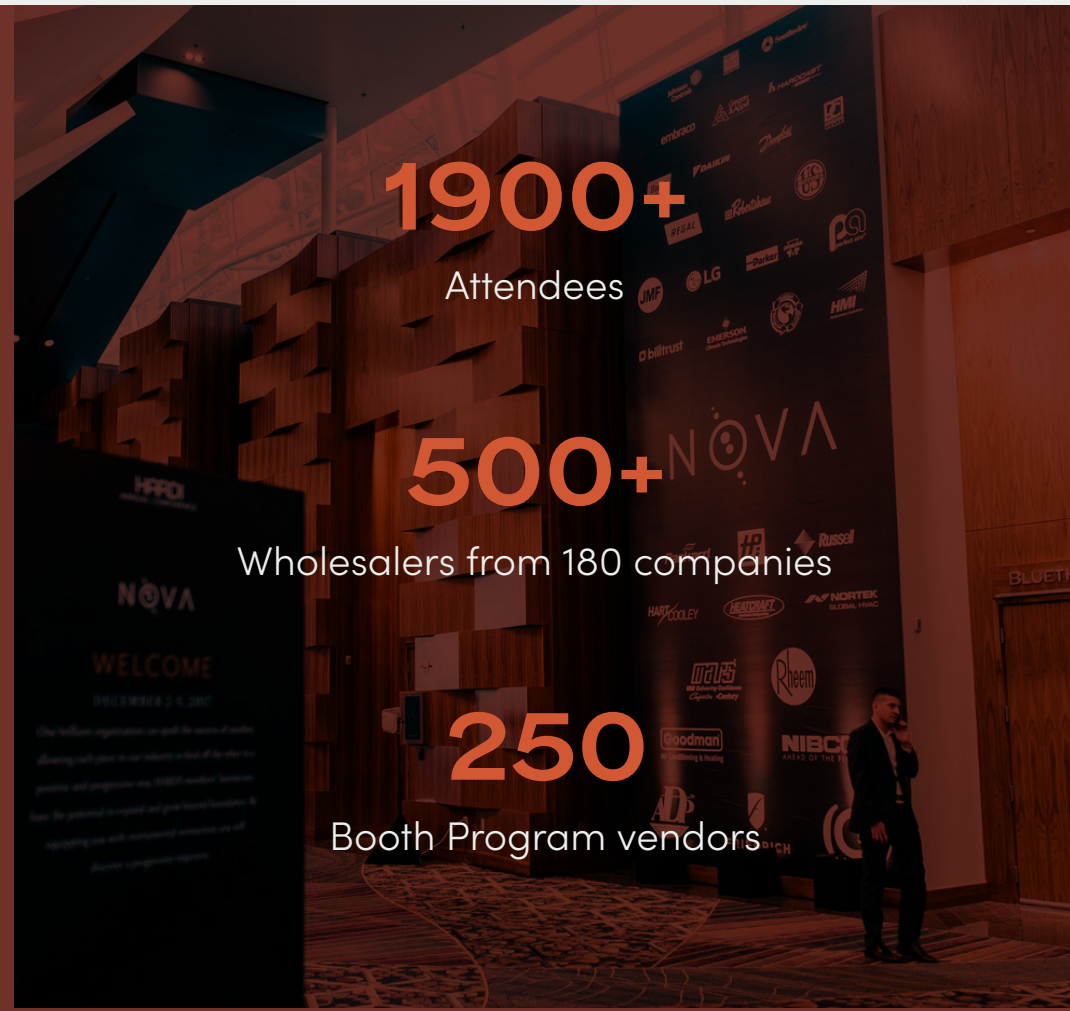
1900+
Attendees

500+
Wholesalers from 180 companies

250
Booth Program vendors

HARDI
NOVA
WELCOME

embraco
DAIKIN
REGAL
LG
JMF
Parker
HMI
billtrust
EMERSON
NOVA
Russell
HART&COOLEY
HEATCRAFT
NORTEK GLOBAL HVAC
Rheem
Goodman
NIBCO
ADP
BLUET